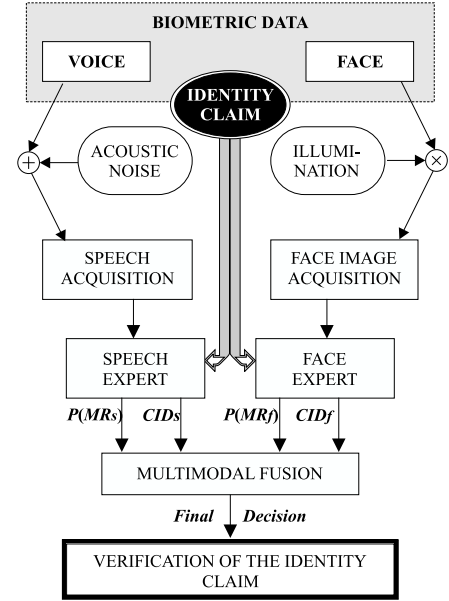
BIOMETRIC DATA

VOICE

FACE

IDENTITY CLAIM

ACOUSTIC NOISE

ILLUMINATION

SPEECH ACQUISITION

FACE IMAGE ACQUISITION

SPEECH EXPERT

FACE EXPERT

*P*(*MRs*) *CIDs*

*P*(*MRf*) *CIDf*

MULTIMODAL FUSION

*Final* *Decision*

VERIFICATION OF THE IDENTITY CLAIM